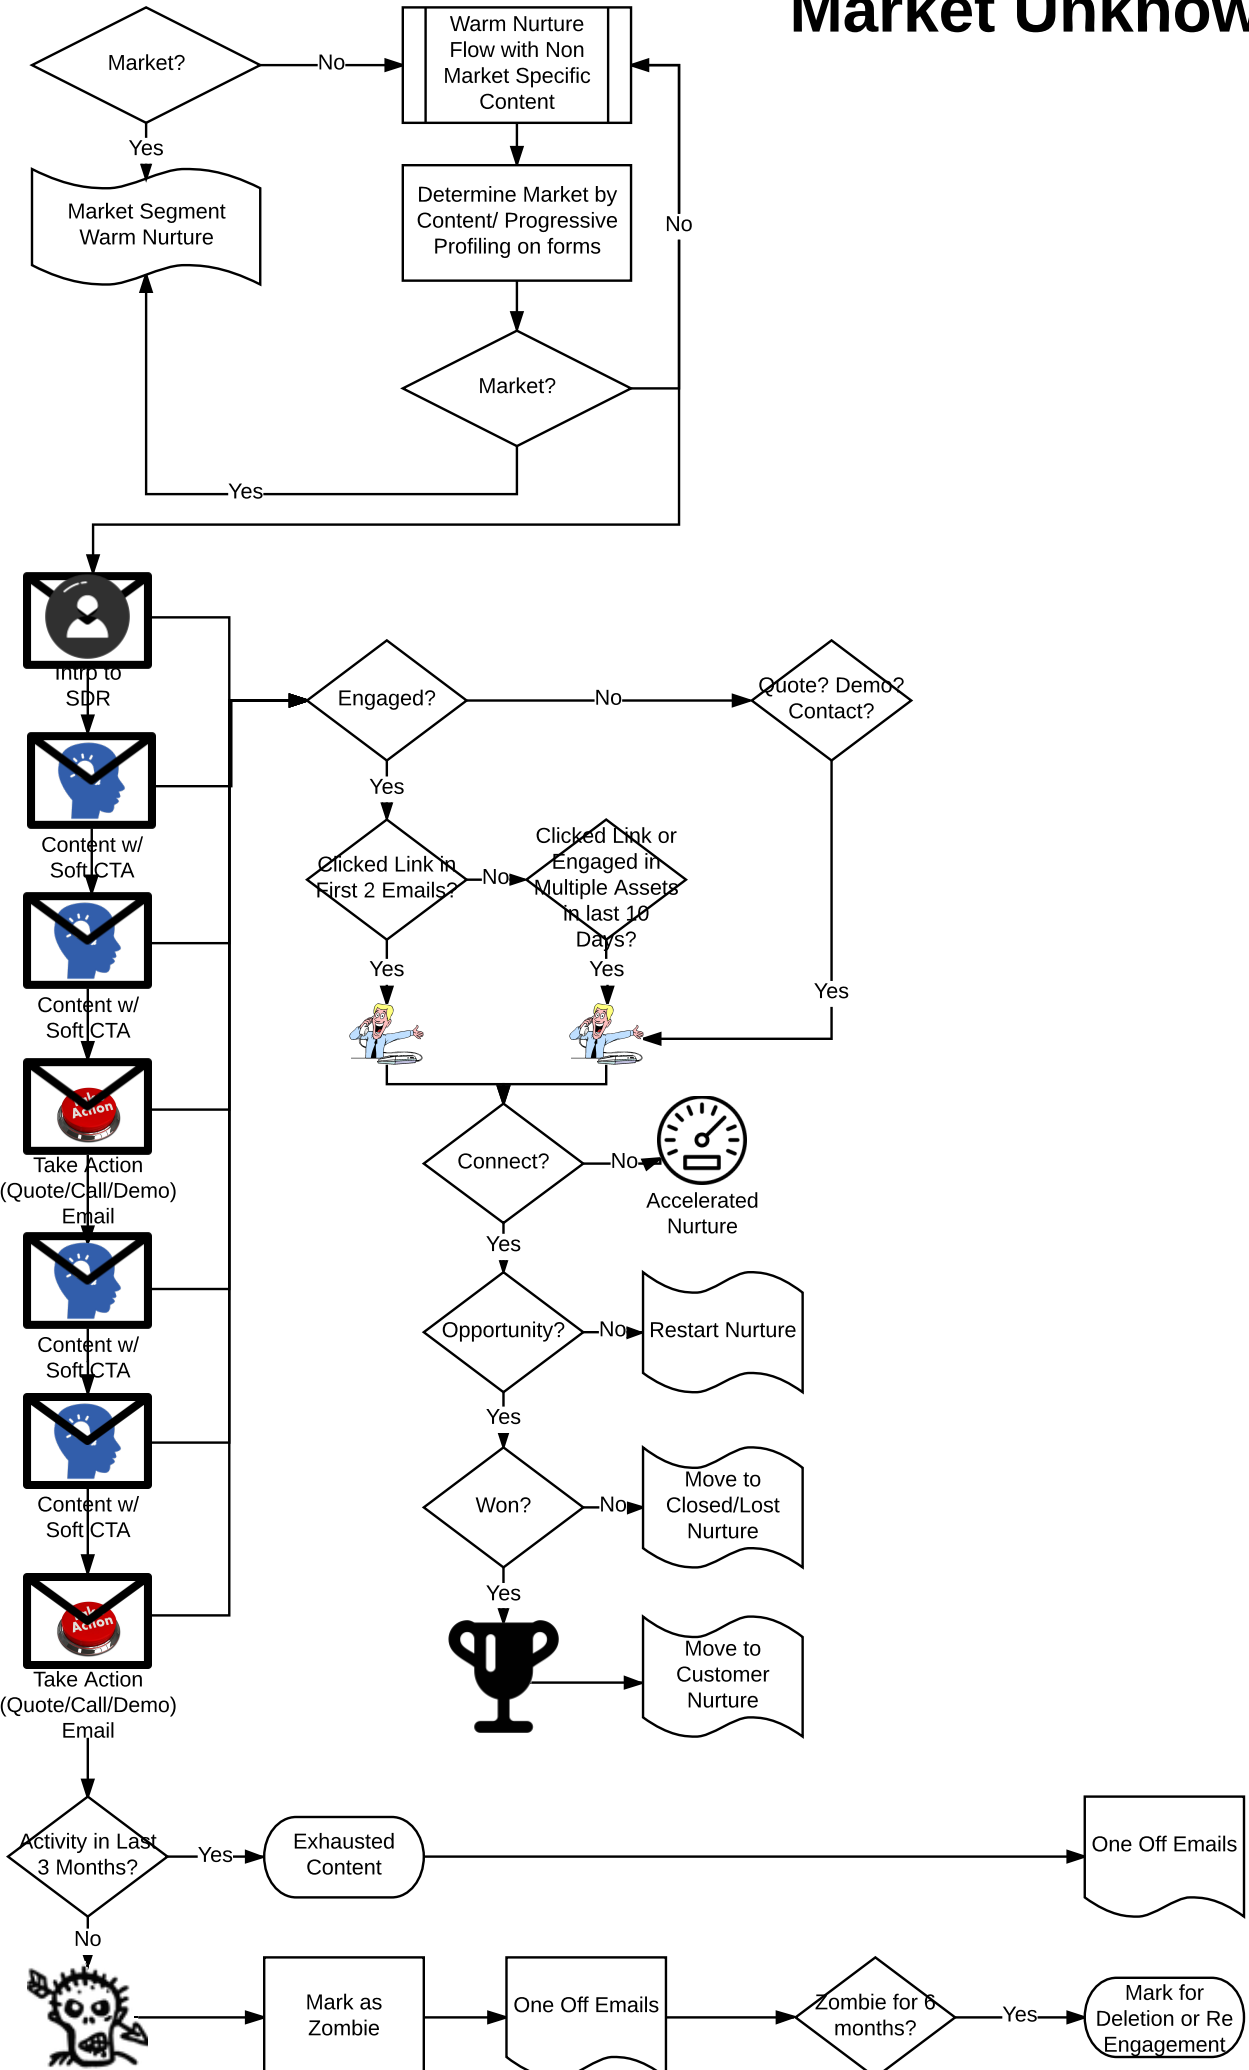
Market Unknow

Market?

No

Warm Nurture Flow with Non Market Specific Content

Yes

Market Segment Warm Nurture

Determine Market by Content/ Progressive Profiling on forms

No

Market?

Yes

Intro to SDR

Engaged?

No

Quote? Demo? Contact?

Content w/ Soft CTA

Yes

Clicked Link in First 2 Emails?

No

Clicked Link or Engaged in Multiple Assets in last 10 Days?

Content w/ Soft CTA

Yes

Yes

Yes

Action

Take Action (Quote/Call/Demo) Email

Connect?

No

Accelerated Nurture

Yes

Content w/ Soft CTA

Opportunity?

No

Restart Nurture

Yes

Content w/ Soft CTA

Won?

No

Move to Closed/Lost Nurture

Yes

Action

Take Action (Quote/Call/Demo) Email

Move to Customer Nurture

Activity in Last 3 Months?

Yes

Exhausted Content

One Off Emails

No

Mark as Zombie

One Off Emails

Zombie for 6 months?

Yes

Mark for Deletion or Re Engagement